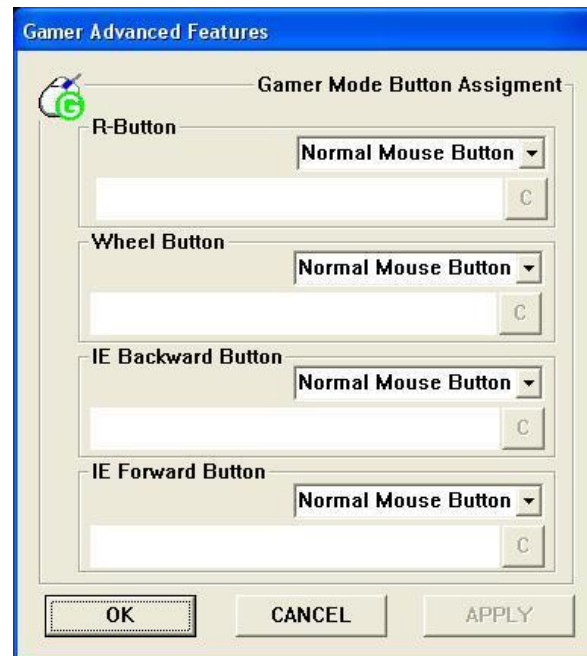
Gamer Advanced Features

Gamer Mode Button Assigment

R-Button
Normal Mouse Button
C

Wheel Button
Normal Mouse Button
C

IE Backward Button
Normal Mouse Button
C

IE Forward Button
Normal Mouse Button
C

OK
CANCEL
APPLY